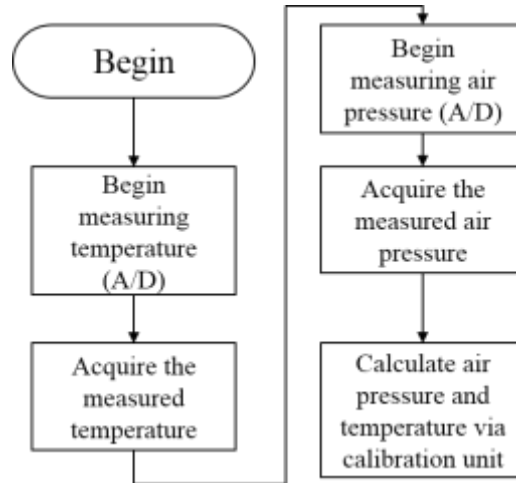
Begin

Begin measuring temperature (A/D)

Acquire the measured temperature

Begin measuring air pressure (A/D)

Acquire the measured air pressure

Calculate air pressure and temperature via calibration unit